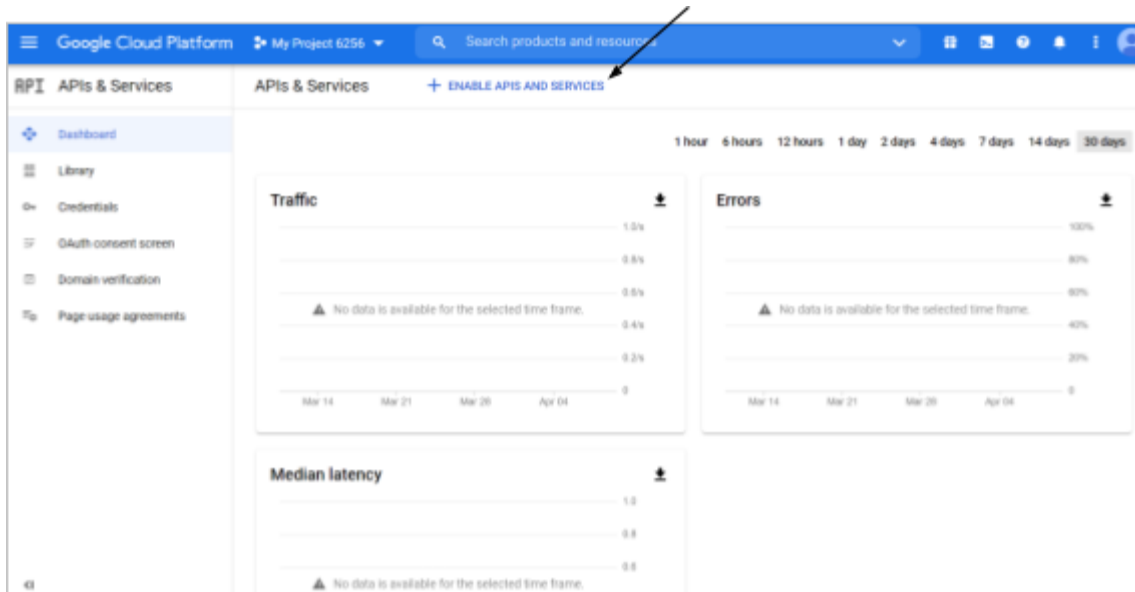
Google Cloud Platform My Project 6256

Search products and resources

API APIs & Services

APIs & Services

+ ENABLE APIS AND SERVICES

Dashboard

Library

Credentials

OAuth consent screen

Domain verification

Page usage agreements

1 hour 6 hours 12 hours 1 day 2 days 4 days 7 days 14 days 30 days

Traffic

1.0/s
0.8/s
0.6/s
0.4/s
0.2/s
0

No data is available for the selected time frame.

Mar 14 Mar 21 Mar 28 Apr 04

Errors

100%
80%
60%
40%
20%
0

No data is available for the selected time frame.

Mar 14 Mar 21 Mar 28 Apr 04

Median latency

1.0
0.8
0.6

No data is available for the selected time frame.